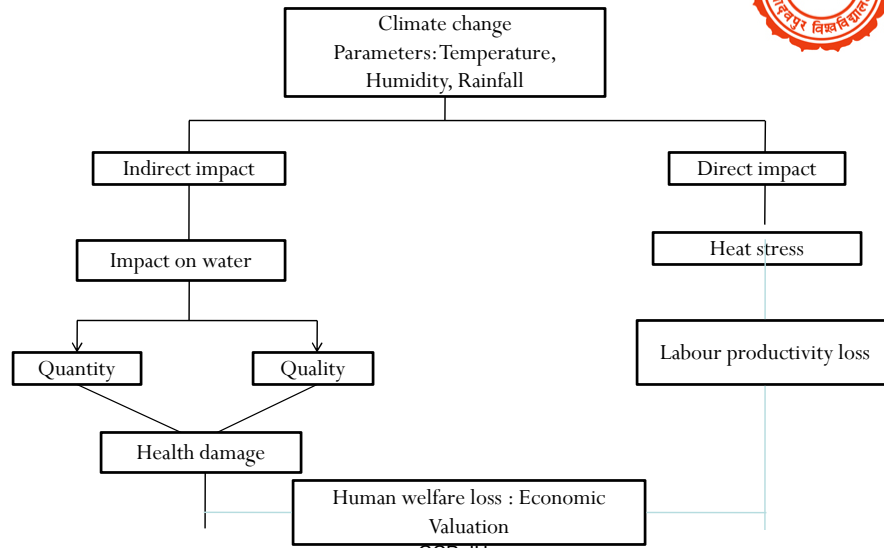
Climate change
Parameters: Temperature, Humidity, Rainfall

Indirect impact

Direct impact

Impact on water

Heat stress

Labour productivity loss

Quantity

Quality

Health damage

Human welfare loss : Economic Valuation

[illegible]